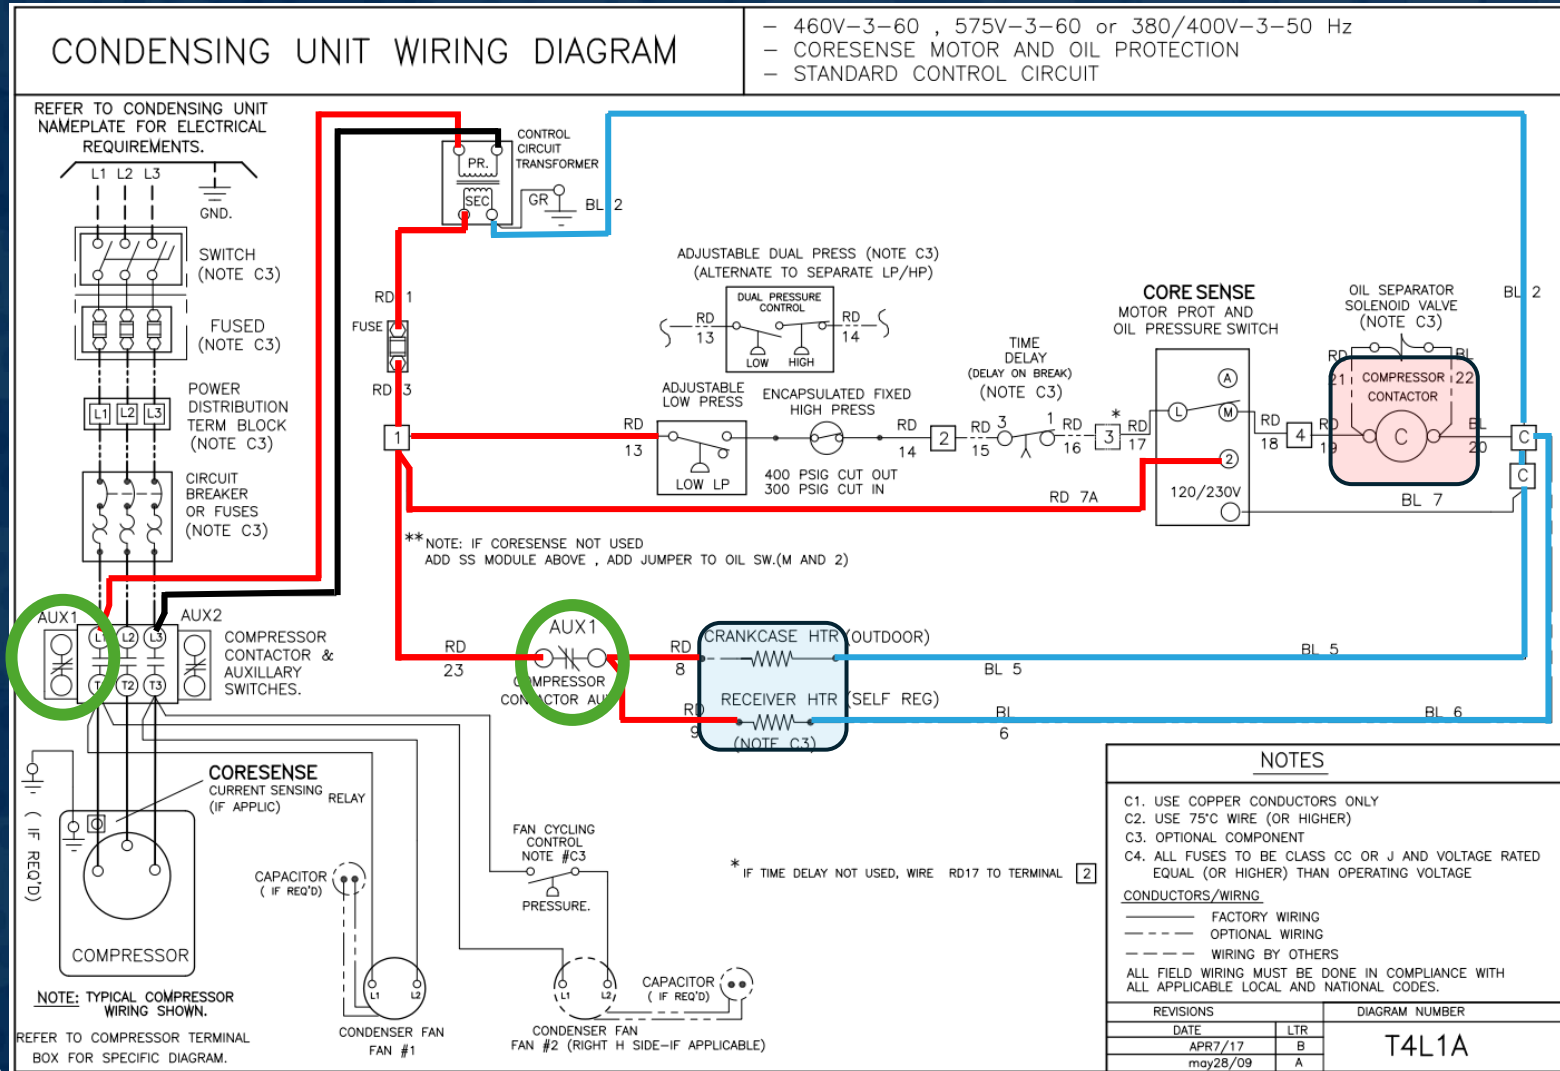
CONDENSING UNIT WIRING DIAGRAM

– 460V–3–60 , 575V–3–60 or 380/400V–3–50 Hz
– CORESENSE MOTOR AND OIL PROTECTION
– STANDARD CONTROL CIRCUIT

REFER TO CONDENSING UNIT NAMEPLATE FOR ELECTRICAL REQUIREMENTS.

L1 L2 L3
GND.
SWITCH (NOTE C3)
FUSED (NOTE C3)
POWER DISTRIBUTION TERM BLOCK (NOTE C3)
L1 L2 L3
CIRCUIT BREAKER OR FUSES (NOTE C3)

PR.
SEC
CONTROL CIRCUIT TRANSFORMER
GR
BL 2
RD 1
FUSE
RD 3
1

ADJUSTABLE DUAL PRESS (NOTE C3)
(ALTERNATE TO SEPARATE LP/HP)
DUAL PRESSURE CONTROL
RD 13
RD 14
LOW HIGH

ADJUSTABLE LOW PRESS
ENCAPSULATED FIXED HIGH PRESS
RD 13
LOW LP
RD 14
400 PSIG CUT OUT
300 PSIG CUT IN
2
TIME DELAY
(DELAY ON BREAK)
(NOTE C3)
RD 3 15
1 RD 16
*
3
RD 17

CORE SENSE
MOTOR PROT AND OIL PRESSURE SWITCH
A
L
M
2
120/230V
RD 7A
RD 18
4
RD 19

OIL SEPARATOR SOLENOID VALVE (NOTE C3)
RD
BL
21 COMPRESSOR CONTACTOR 22
C
BL 20
BL 2
C
C
BL 7

**NOTE: IF CORESENSE NOT USED ADD SS MODULE ABOVE , ADD JUMPER TO OIL SW.(M AND 2)

AUX1
L1 L2 L3
AUX2
T1 T2 T3
COMPRESSOR CONTACTOR & AUXILLARY SWITCHES.

RD 23
AUX1
COMPRESSOR CONTACTOR AUX
RD 8
CRANKCASE HTR (OUTDOOR)
BL 5
BL 5
RD 9
RECEIVER HTR (SELF REG)
(NOTE C3)
BL 6
BL 6

( IF REQ'D)
CORESENSE
CURRENT SENSING RELAY
(IF APPLIC)
CAPACITOR ( IF REQ'D)
COMPRESSOR
NOTE: TYPICAL COMPRESSOR WIRING SHOWN.
REFER TO COMPRESSOR TERMINAL BOX FOR SPECIFIC DIAGRAM.

FAN CYCLING CONTROL NOTE #C3
PRESSURE.
L1 L2
CONDENSER FAN
FAN #1
L1 L2
CAPACITOR ( IF REQ'D)
CONDENSER FAN
FAN #2 (RIGHT H SIDE–IF APPLICABLE)

* IF TIME DELAY NOT USED, WIRE RD17 TO TERMINAL 2

NOTES
C1. USE COPPER CONDUCTORS ONLY
C2. USE 75°C WIRE (OR HIGHER)
C3. OPTIONAL COMPONENT
C4. ALL FUSES TO BE CLASS CC OR J AND VOLTAGE RATED EQUAL (OR HIGHER) THAN OPERATING VOLTAGE
CONDUCTORS/WIRNG
FACTORY WIRING
OPTIONAL WIRING
WIRING BY OTHERS
ALL FIELD WIRING MUST BE DONE IN COMPLIANCE WITH ALL APPLICABLE LOCAL AND NATIONAL CODES.

| REVISIONS | | DIAGRAM NUMBER |
|---|---|---|
| DATE | LTR | T4L1A |
| APR7/17 | B | |
| may28/09 | A | |